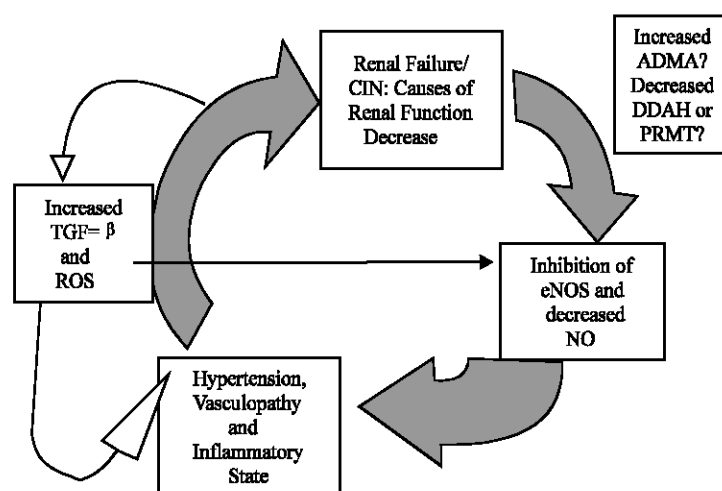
Renal Failure/ CIN: Causes of Renal Function Decrease

Increased ADMA? Decreased DDAH or PRMT?

Increased TGF= $\beta$ and ROS

Inhibition of eNOS and decreased NO

Hypertension, Vasculopathy and Inflammatory State